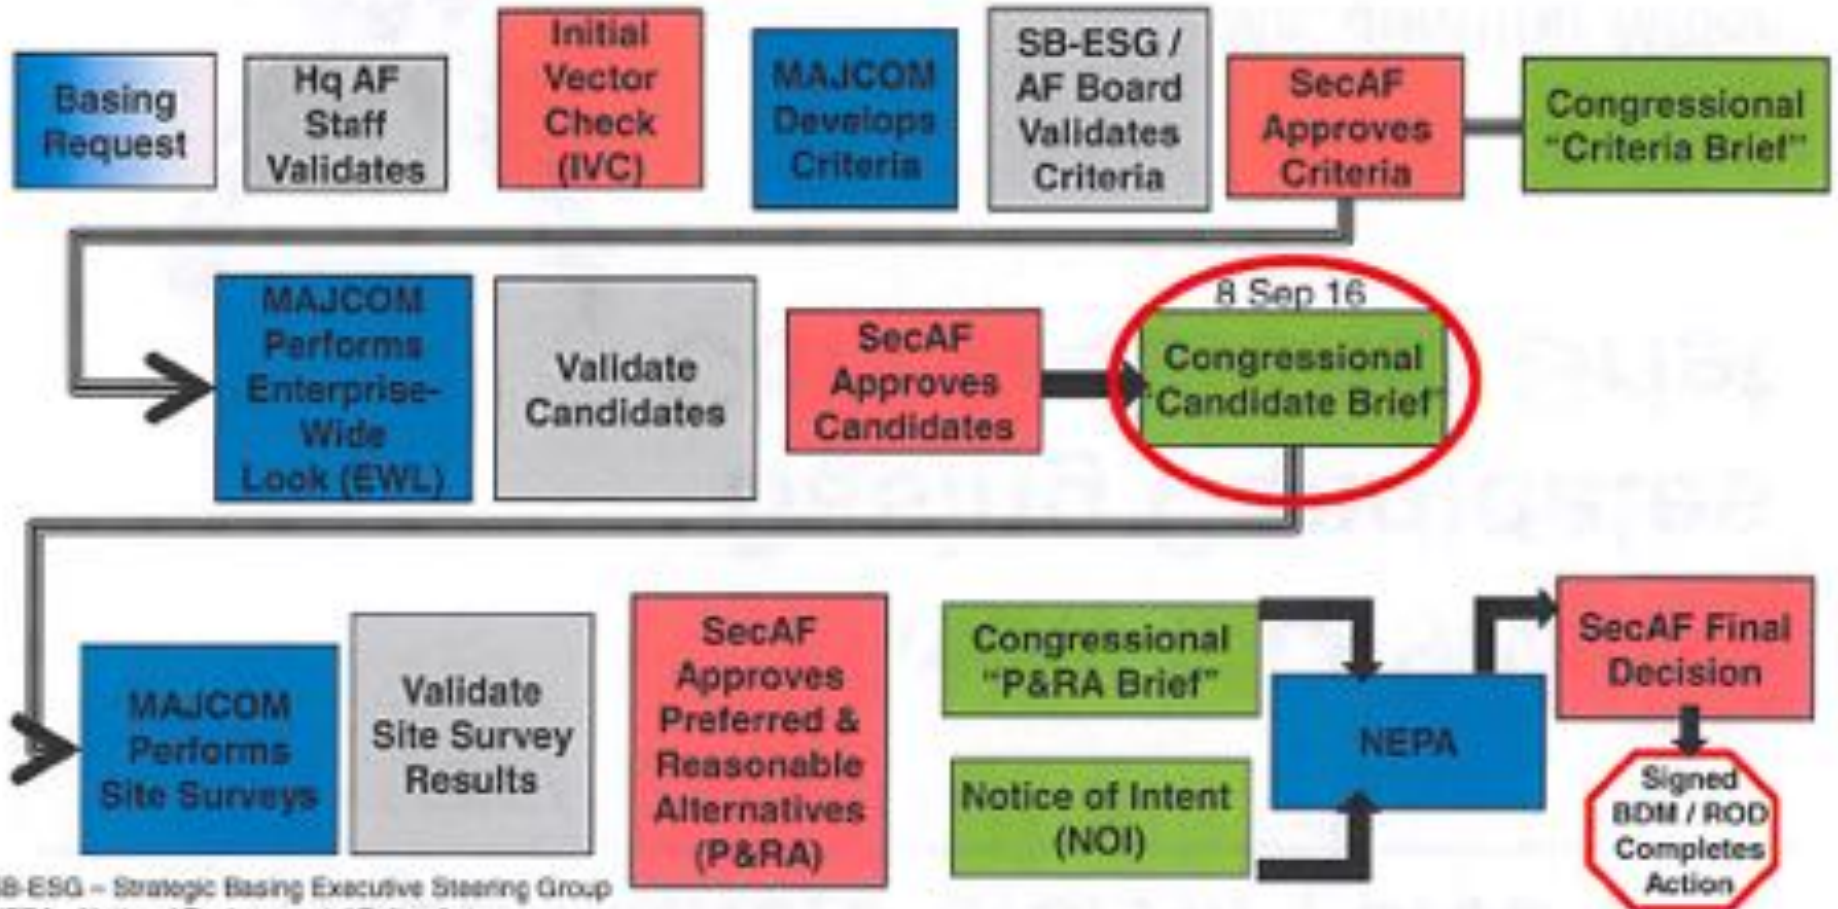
Basing Request

Hq AF Staff Validates

Initial Vector Check (IVC)

MAJCOM Develops Criteria

SB-ESG / AF Board Validates Criteria

SecAF Approves Criteria

Congressional "Criteria Brief"

MAJCOM Performs Enterprise-Wide Look (EWL)

Validate Candidates

SecAF Approves Candidates

8 Sep 16

Congressional "Candidate Brief"

MAJCOM Performs Site Surveys

Validate Site Survey Results

SecAF Approves Preferred & Reasonable Alternatives (P&RA)

Congressional "P&RA Brief"

Notice of Intent (NOI)

NEPA

SecAF Final Decision

Signed BDM / ROD Completes Action

B-ESG – Strategic Basing Executive Steering Group

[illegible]